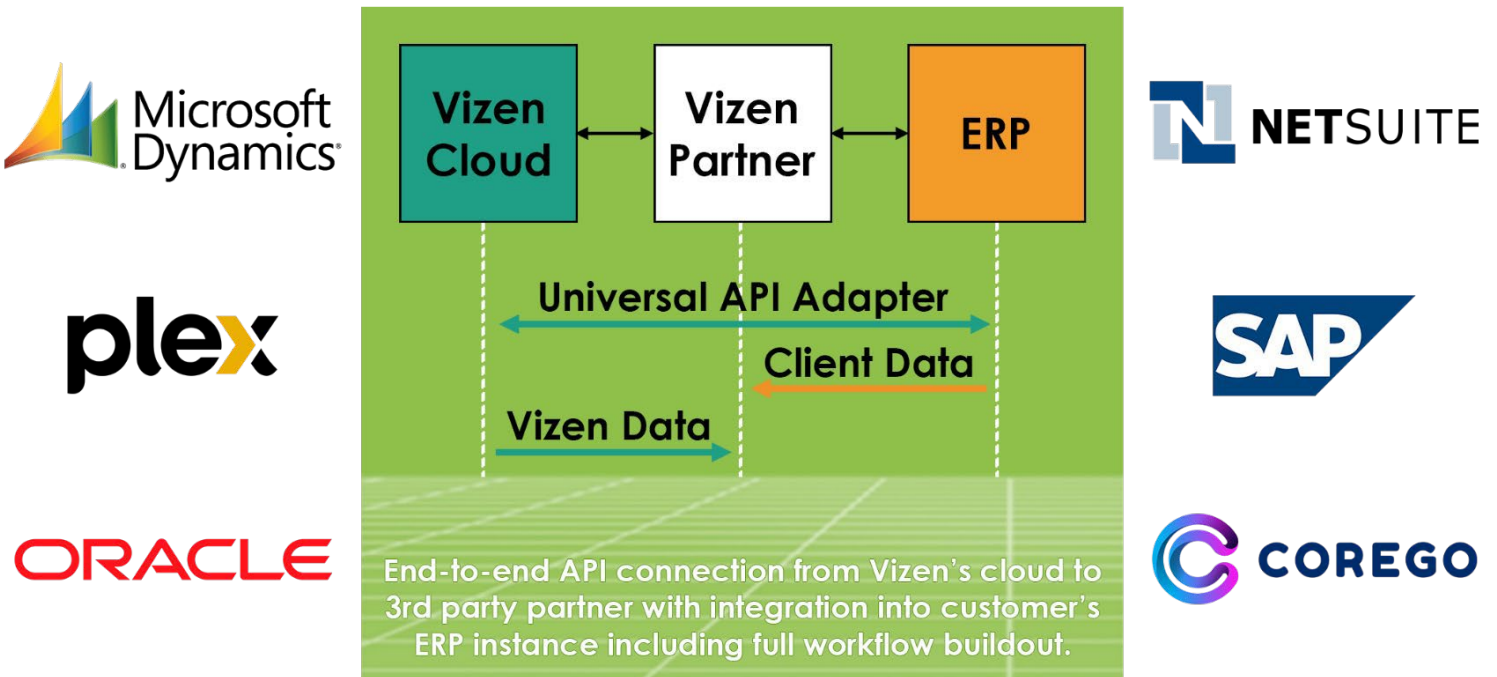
Microsoft Dynamics

plex

ORACLE

Vizen Cloud

Vizen Partner

ERP

Universal API Adapter

Client Data

Vizen Data

End-to-end API connection from Vizen's cloud to 3rd party partner with integration into customer's ERP instance including full workflow buildout.

N NETSUITE

SAP

COREGO